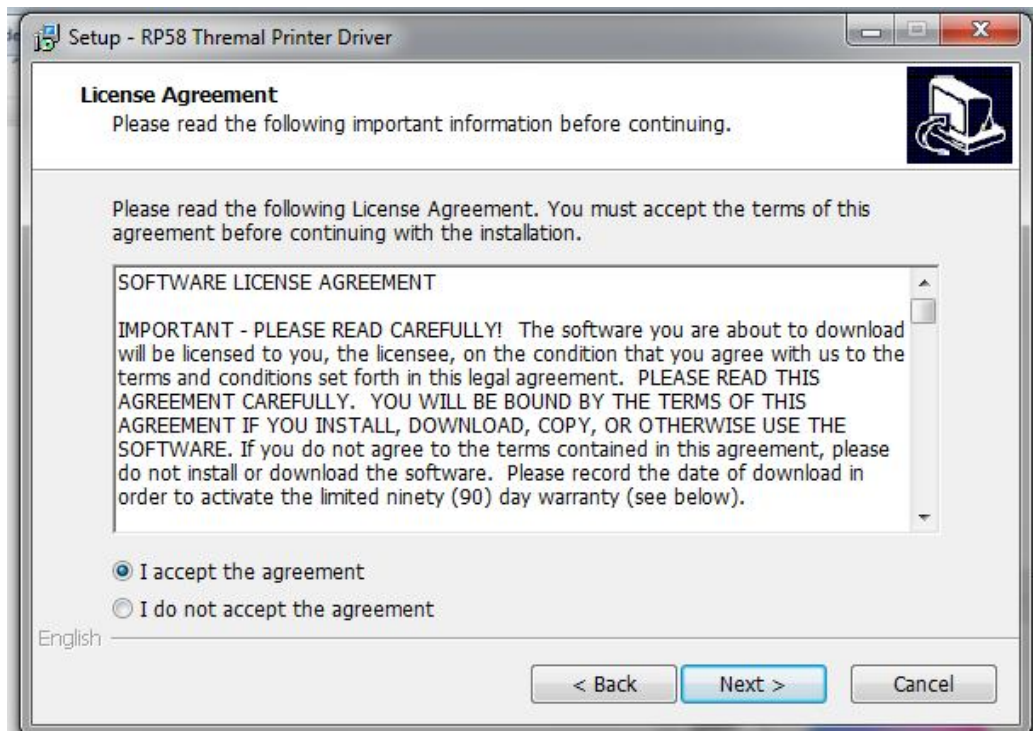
Setup - RP58 Thremal Printer Driver

License Agreement
Please read the following important information before continuing.

Please read the following License Agreement. You must accept the terms of this agreement before continuing with the installation.

SOFTWARE LICENSE AGREEMENT

IMPORTANT - PLEASE READ CAREFULLY! The software you are about to download will be licensed to you, the licensee, on the condition that you agree with us to the terms and conditions set forth in this legal agreement. PLEASE READ THIS AGREEMENT CAREFULLY. YOU WILL BE BOUND BY THE TERMS OF THIS AGREEMENT IF YOU INSTALL, DOWNLOAD, COPY, OR OTHERWISE USE THE SOFTWARE. If you do not agree to the terms contained in this agreement, please do not install or download the software. Please record the date of download in order to activate the limited ninety (90) day warranty (see below).

I accept the agreement
I do not accept the agreement

English

< Back
Next >
Cancel